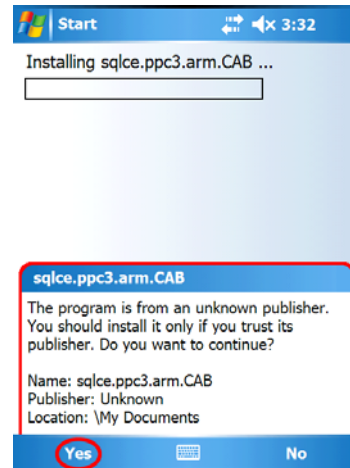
Start 3:32

Installing sqlce.ppc3.arm.CAB ...

sqlce.ppc3.arm.CAB

The program is from an unknown publisher. You should install it only if you trust its publisher. Do you want to continue?

Name: sqlce.ppc3.arm.CAB
Publisher: Unknown
Location: \My Documents

Yes No